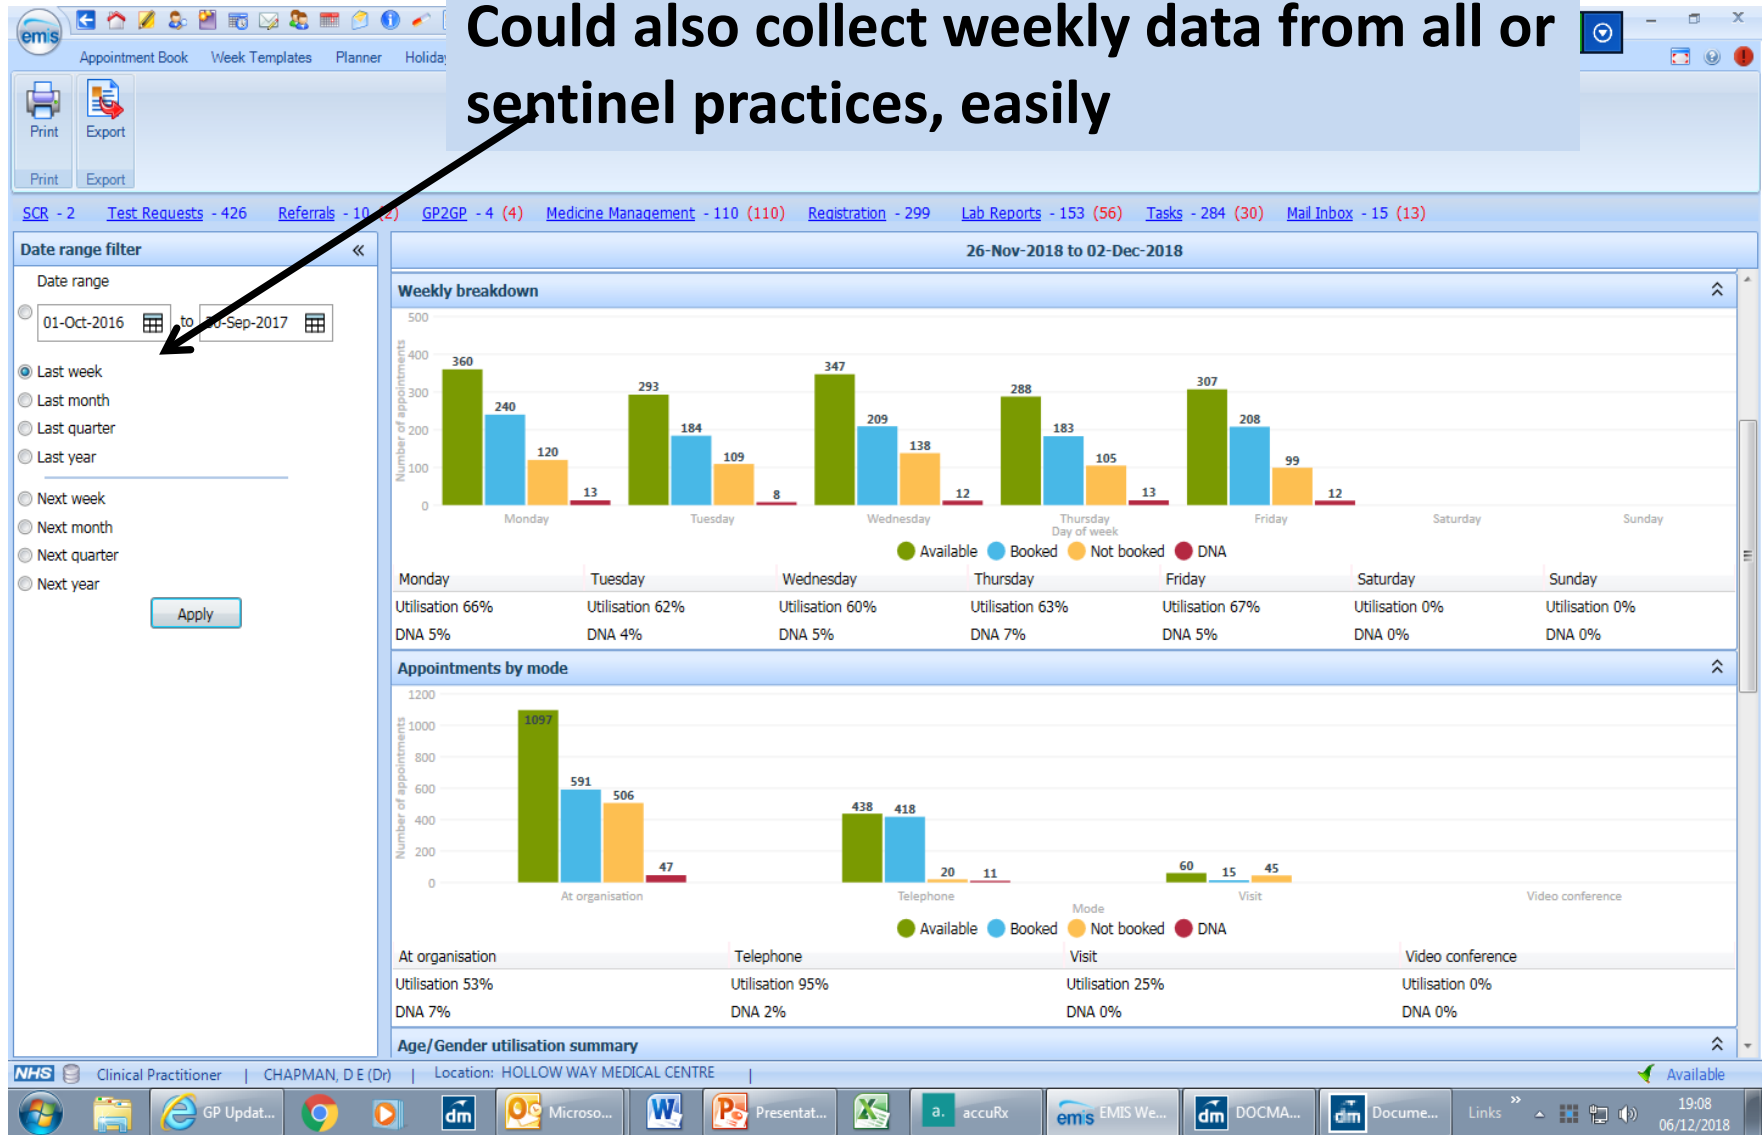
Could also collect weekly data from all or sentinel practices, easily

emis

Appointment Book Week Templates Planner Holiday

Print Export

Print Export

SCR - 2 Test Requests - 426 Referrals - 10 (2) GP2GP - 4 (4) Medicine Management - 110 (110) Registration - 299 Lab Reports - 153 (56) Tasks - 284 (30) Mail Inbox - 15 (13)

Date range filter

Date range

01-Oct-2016 to 30-Sep-2017

Last week
Last month
Last quarter
Last year

Next week
Next month
Next quarter
Next year

Apply

26-Nov-2018 to 02-Dec-2018

Weekly breakdown

500
400
300
200
100
0
Number of appointments

360 240 120 13
293 184 109 8
347 209 138 12
288 183 105 13
307 208 99 12

Monday Tuesday Wednesday Thursday Friday Saturday Sunday
Day of week

Available Booked Not booked DNA

| Monday | Tuesday | Wednesday | Thursday | Friday | Saturday | Sunday |
|---|---|---|---|---|---|---|
| Utilisation 66% | Utilisation 62% | Utilisation 60% | Utilisation 63% | Utilisation 67% | Utilisation 0% | Utilisation 0% |
| DNA 5% | DNA 4% | DNA 5% | DNA 7% | DNA 5% | DNA 0% | DNA 0% |

Appointments by mode

1200
1000
800
600
400
200
0
Number of appointments

1097 591 506 47
438 418 20 11
60 15 45

At organisation Telephone Visit Video conference
Mode

Available Booked Not booked DNA

| At organisation | Telephone | Visit | Video conference |
|---|---|---|---|
| Utilisation 53% | Utilisation 95% | Utilisation 25% | Utilisation 0% |
| DNA 7% | DNA 2% | DNA 0% | DNA 0% |

Age/Gender utilisation summary

NHS Clinical Practitioner | CHAPMAN, D E (Dr) | Location: HOLLOW WAY MEDICAL CENTRE | Available

GP Updat... Microso... Presentat... accuRx EMIS We... DOCMA... Docume... Links 19:08 06/12/2018